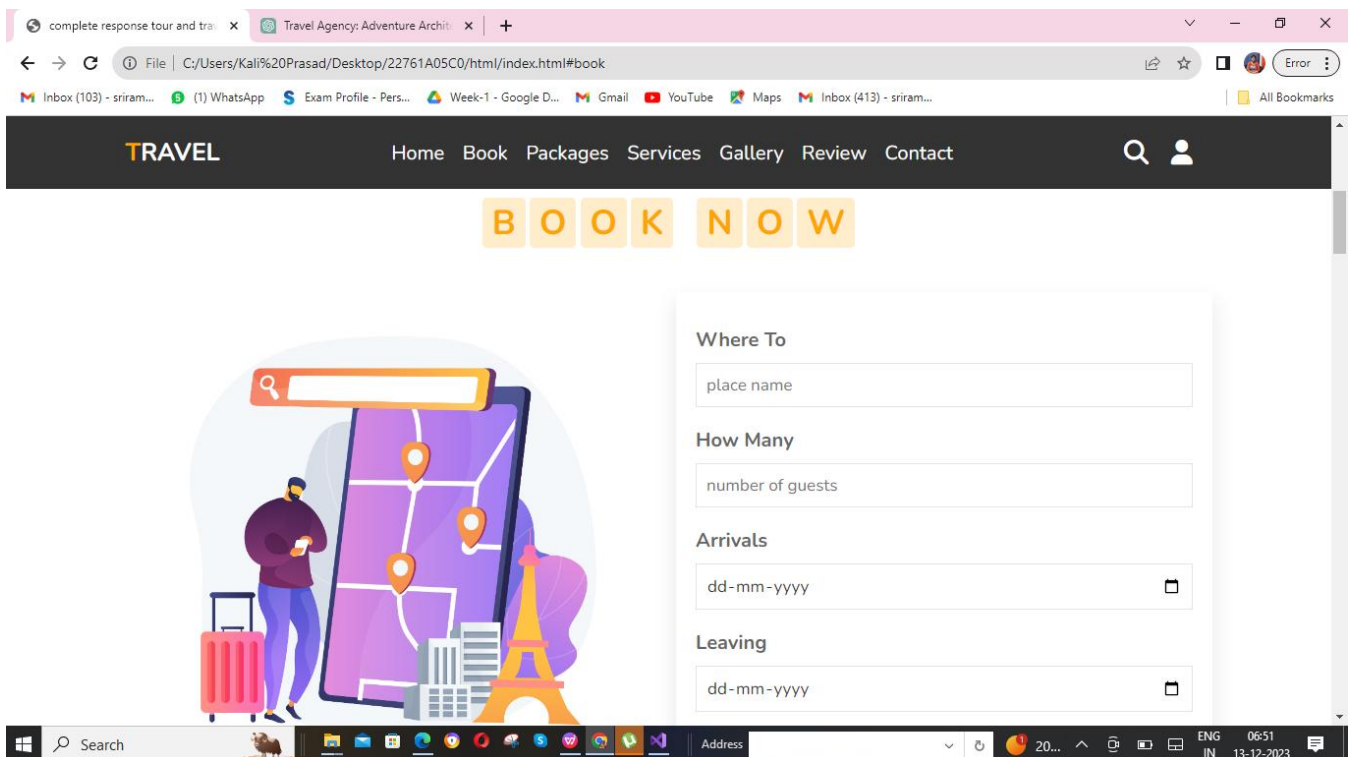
complete response tour and tra ×
Travel Agency: Adventure Archit ×
+

File | C:/Users/Kali%20Prasad/Desktop/22761A05C0/html/index.html#book

Error

Inbox (103) - sriram... (1) WhatsApp Exam Profile - Pers... Week-1 - Google D... Gmail YouTube Maps Inbox (413) - sriram... All Bookmarks

TRAVEL

Home Book Packages Services Gallery Review Contact

B O O K N O W

Where To

place name

How Many

number of guests

Arrivals

dd-mm-yyyy

Leaving

dd-mm-yyyy

Search

Address

20...

ENG IN

06:51 13-12-2023